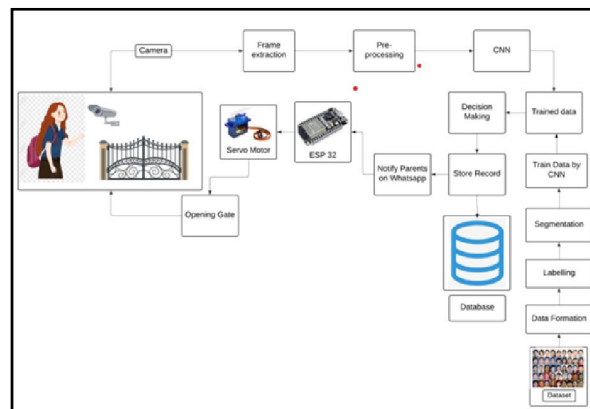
Camera

Frame extraction

Pre-processing

CNN

Trained data

Decision Making

ESP 32

Servo Motor

Notify Parents on Whatsapp

Store Record

Train Data by CNN

Segmentation

Opening Gate

Database

Labelling

Data Formation

Dataset